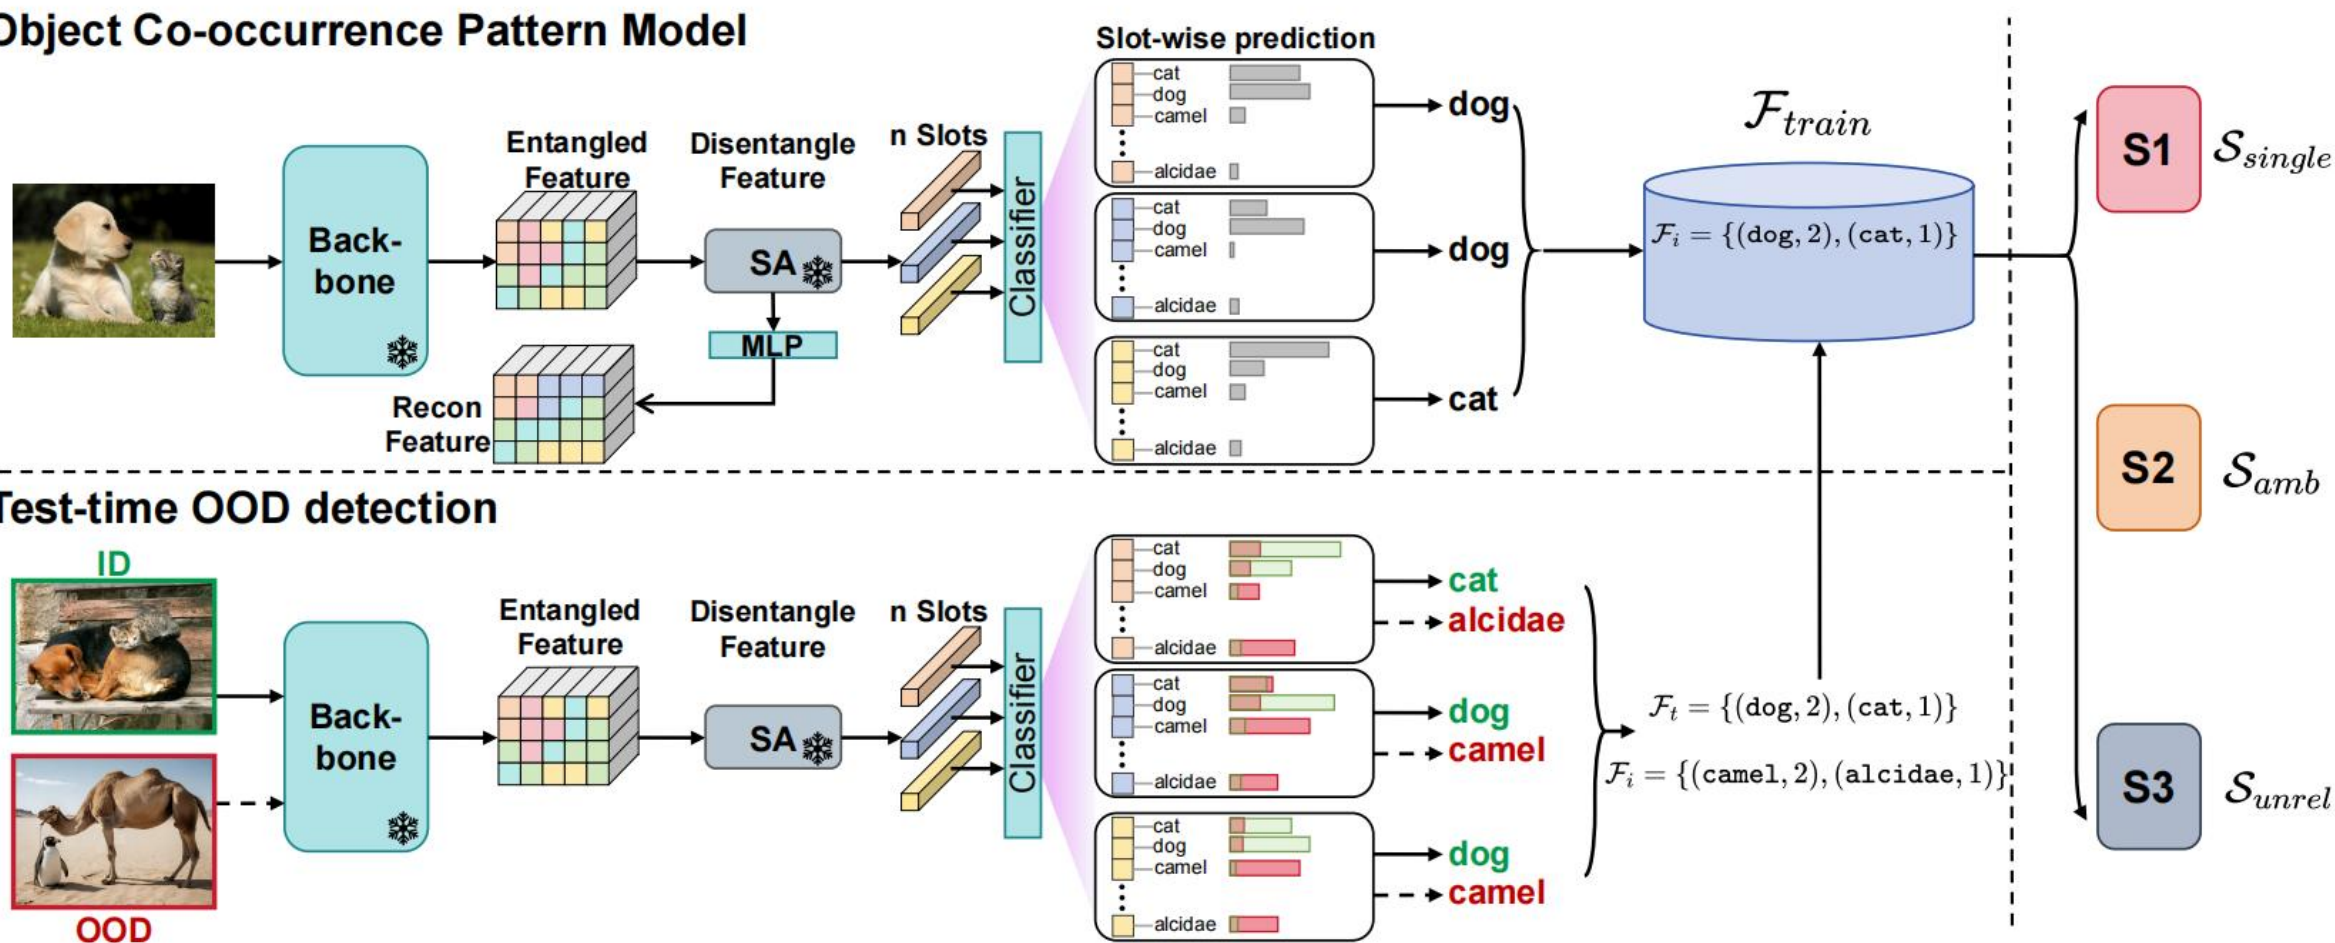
Object Co-occurrence Pattern Model

Back-bone

Entangled Feature

Disentangle Feature

SA

MLP

Recon Feature

n Slots

Classifier

Slot-wise prediction

cat
dog
camel
alcidae

dog

cat
dog
camel
alcidae

dog

cat
dog
camel
alcidae

cat

$\mathcal{F}_{train}$

$\mathcal{F}_i = \{(\texttt{dog}, 2), (\texttt{cat}, 1)\}$

S1 $\mathcal{S}_{single}$

S2 $\mathcal{S}_{amb}$

S3 $\mathcal{S}_{unrel}$

Test-time OOD detection

ID

OOD

Back-bone

Entangled Feature

Disentangle Feature

SA

n Slots

Classifier

cat
dog
camel
alcidae

cat
alcidae

cat
dog
camel
alcidae

dog
camel

cat
dog
camel
alcidae

dog
camel

$\mathcal{F}_t = \{(\texttt{dog}, 2), (\texttt{cat}, 1)\}$

$\mathcal{F}_i = \{(\texttt{camel}, 2), (\texttt{alcidae}, 1)\}$